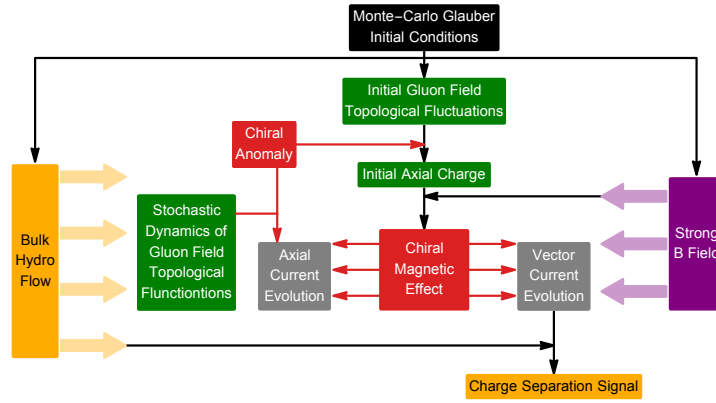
Monte−Carlo Glauber Initial Conditions

Initial Gluon Field Topological Fluctuations

Chiral Anomaly

Initial Axial Charge

Bulk Hydro Flow

Stochastic Dynamics of Gluon Field Topological Flunctiontions

Axial Current Evolution

Chiral Magnetic Effect

Vector Current Evolution

Strong B Field

Charge Separation Signal